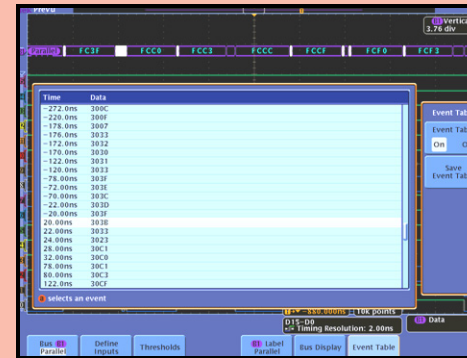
Prevu

Vertic
3.76 div

Parallel FC3F FCC0 FCC3 FCCC FCCF FCF0 FCF3

| Time | Data |
|---|---|
| -272.0ns | 300C |
| -220.0ns | 300F |
| -178.0ns | 3007 |
| -176.0ns | 3033 |
| -172.0ns | 3032 |
| -170.0ns | 3030 |
| -122.0ns | 3031 |
| -120.0ns | 3033 |
| -78.00ns | 303F |
| -72.00ns | 303E |
| -70.00ns | 303C |
| -22.00ns | 303D |
| -20.00ns | 303F |
| 20.00ns | 303B |
| 22.00ns | 3033 |
| 24.00ns | 3023 |
| 28.00ns | 30C1 |
| 32.00ns | 30C0 |
| 78.00ns | 30C1 |
| 80.00ns | 30C3 |
| 122.0ns | 30CF |

selects an event

Event Tab
Event Tab
On O
Save Event Table

-880.000ns 10k points
D15-D0
Timing Resolution: 2.00ns
Data

Bus B1 Parallel | Define Inputs | Thresholds | B1 Label Parallel | Bus Display | Event Table